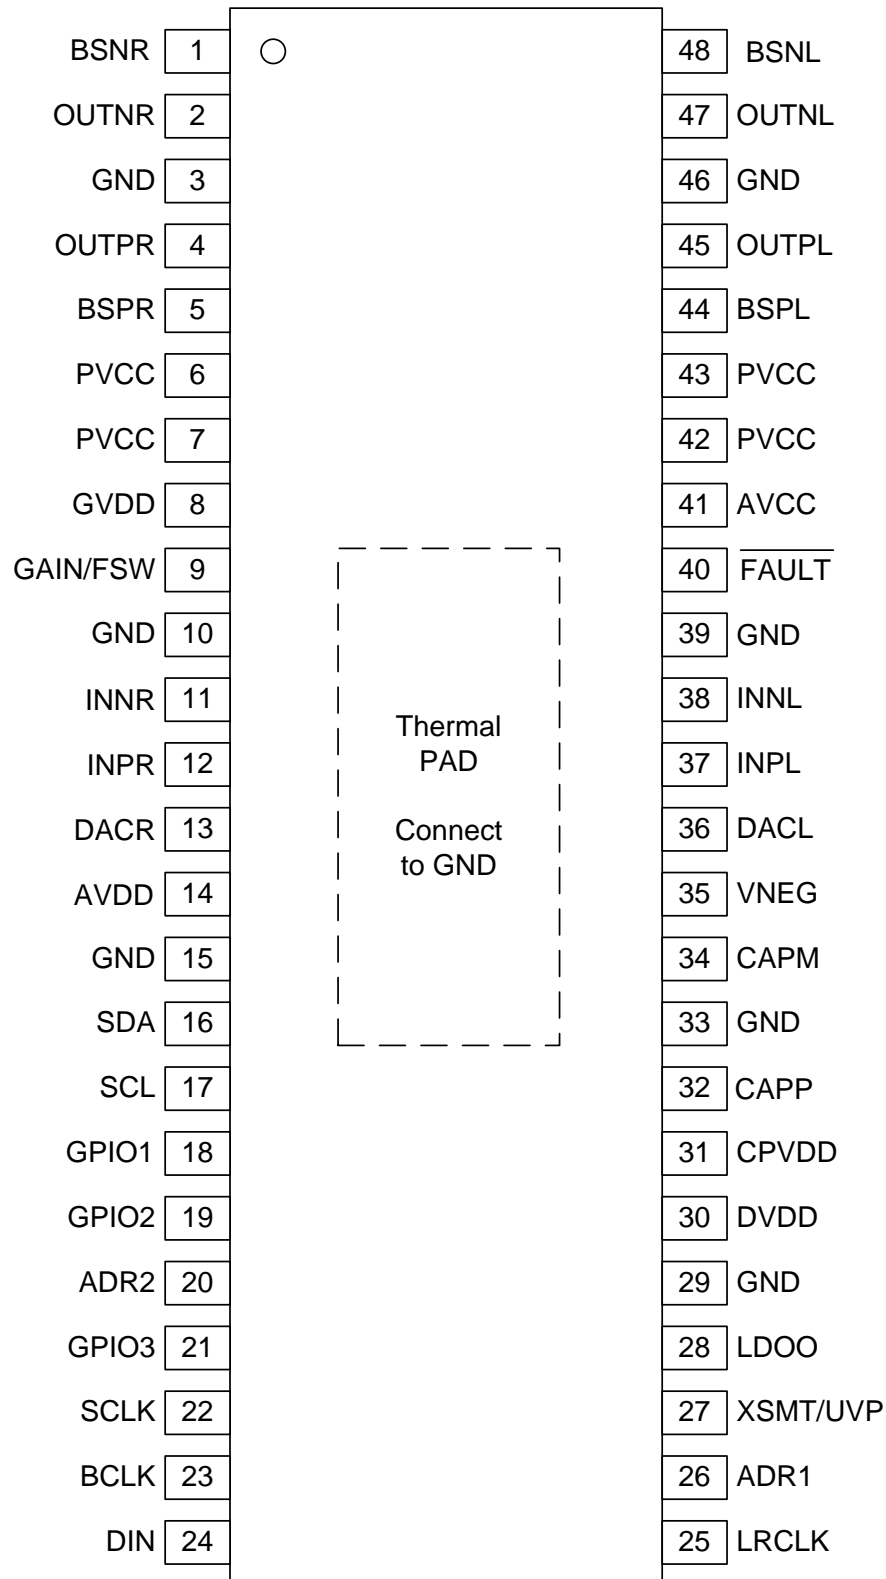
BSNR 1
OUTNR 2
GND 3
OUTPR 4
BSPR 5
PVCC 6
PVCC 7
GVDD 8
GAIN/FSW 9
GND 10
INNR 11
INPR 12
DACR 13
AVDD 14
GND 15
SDA 16
SCL 17
GPIO1 18
GPIO2 19
ADR2 20
GPIO3 21
SCLK 22
BCLK 23
DIN 24

48 BSNL
47 OUTNL
46 GND
45 OUTPL
44 BSPL
43 PVCC
42 PVCC
41 AVCC
40 $\overline{FAULT}$
39 GND
38 INNL
37 INPL
36 DACL
35 VNEG
34 CAPM
33 GND
32 CAPP
31 CPVDD
30 DVDD
29 GND
28 LDOO
27 XSMT/UVP
26 ADR1
25 LRCLK

Thermal PAD

Connect to GND